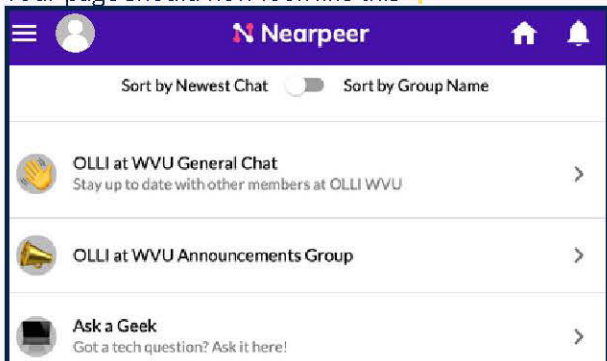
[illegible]

N Nearpeer

Sort by Newest Chat Sort by Group Name

OLLI at WVU General Chat
Stay up to date with other members at OLLI WVU

OLLI at WVU Announcements Group

Ask a Geek
Got a tech question? Ask it here!